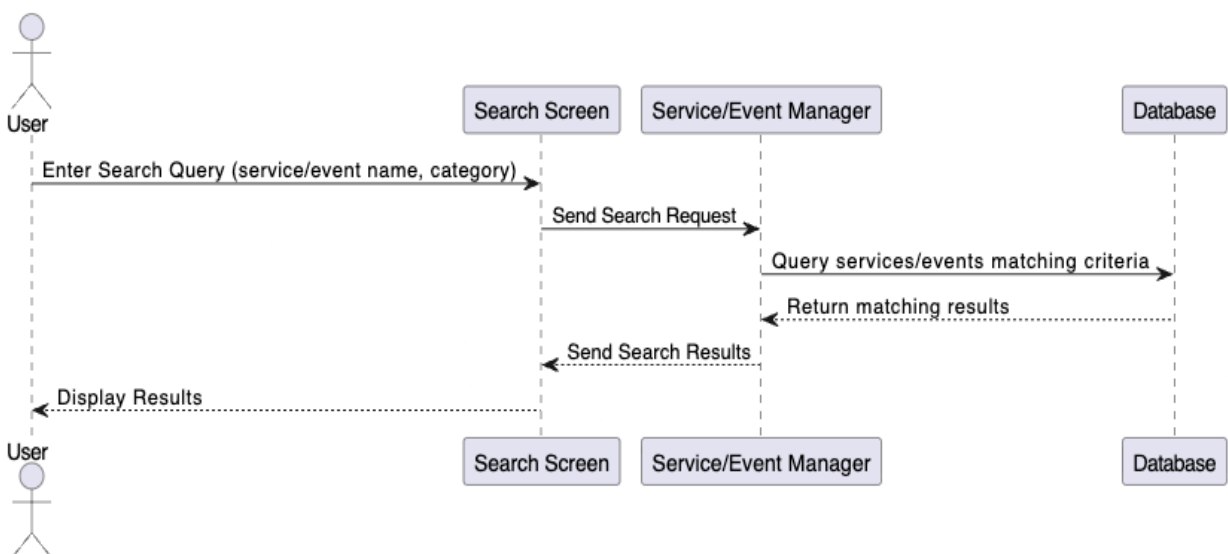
User

Search Screen

Service/Event Manager

Database

Enter Search Query (service/event name, category)

Send Search Request

Query services/events matching criteria

Return matching results

Send Search Results

Display Results

User

Search Screen

Service/Event Manager

Database